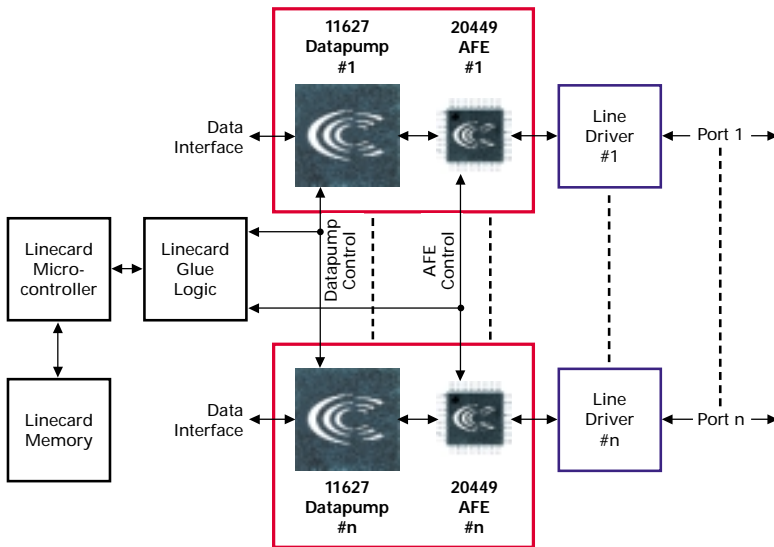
11627
Datapump
#1

20449
AFE
#1

Data
Interface

Line
Driver
#1

Port 1

Linecard
Micro-
controller

Linecard
Glue
Logic

Datapump
Control

AFE
Control

Linecard
Memory

Data
Interface

Line
Driver
#n

Port n

11627
Datapump
#n

20449
AFE
#n